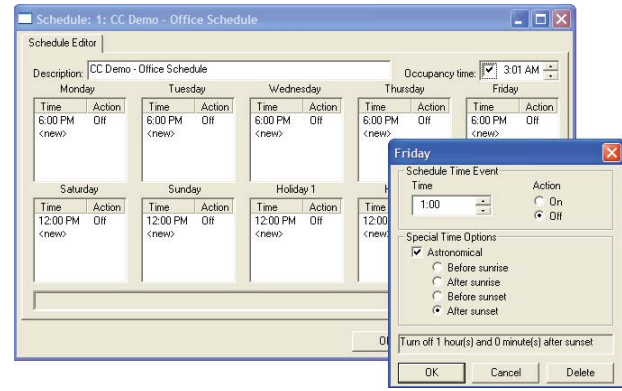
Schedule: 1: CC Demo - Office Schedule

Schedule Editor

Description: CC Demo - Office Schedule

Occupancy time: 3:01 AM

Monday
| Time | Action |
|---|---|
| 6:00 PM | Off |
| <new> | |

Tuesday
| Time | Action |
|---|---|
| 6:00 PM | Off |
| <new> | |

Wednesday
| Time | Action |
|---|---|
| 6:00 PM | Off |
| <new> | |

Thursday
| Time | Action |
|---|---|
| 6:00 PM | Off |
| <new> | |

Friday
| Time | Action |
|---|---|
| 6:00 PM | Off |
| <new> | |

Saturday
| Time | Action |
|---|---|
| 12:00 PM | Off |
| <new> | |

Sunday
| Time | Action |
|---|---|
| 12:00 PM | Off |
| <new> | |

Holiday 1
| Time | Action |
|---|---|
| 12:00 PM | Off |
| <new> | |

H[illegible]
| Time | Action |
|---|---|
| 12:00 | |
| <new> | |

Ok

Friday

Schedule Time Event
Time
1:00
Action
On
Off

Special Time Options
Astronomical
Before sunrise
After sunrise
Before sunset
After sunset

Turn off 1 hour(s) and 0 minute(s) after sunset

OK
Cancel
Delete